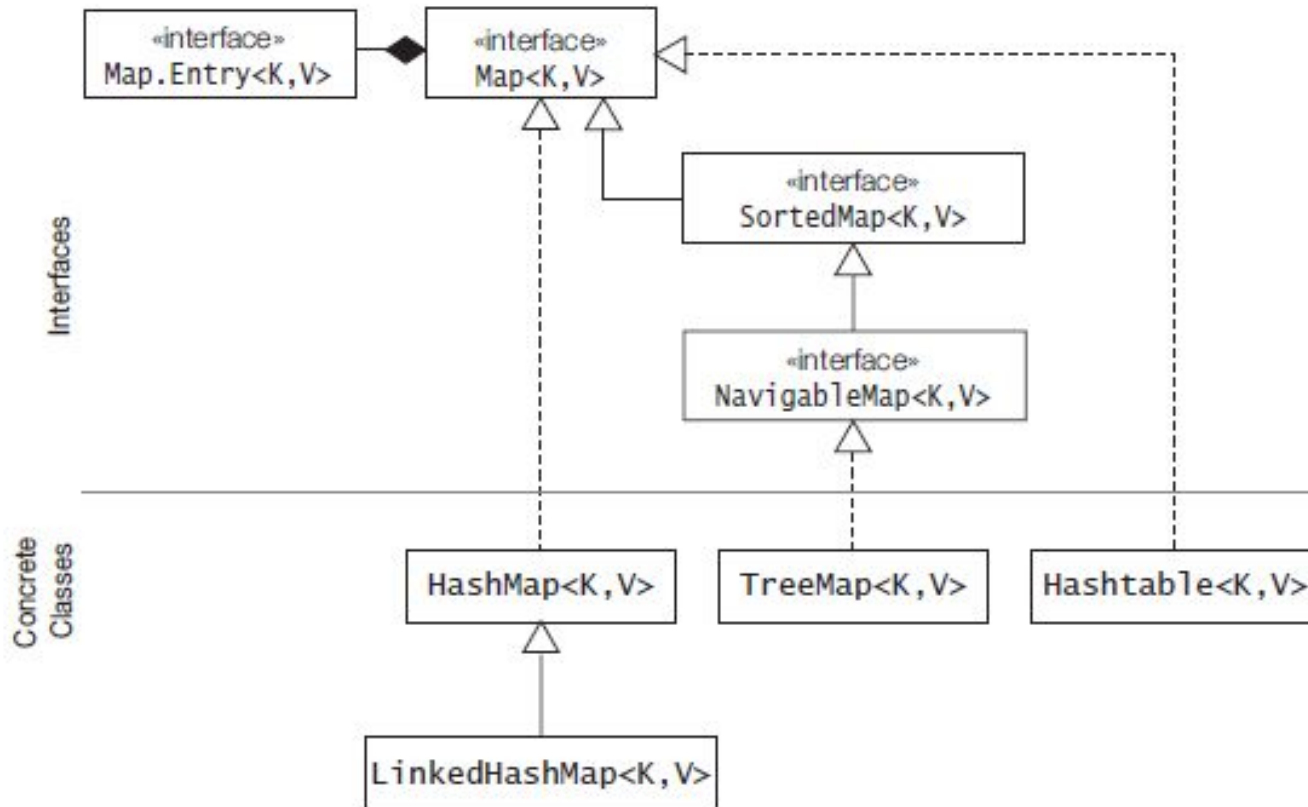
«interface»
Map.Entry<K,V>

«interface»
Map<K,V>

«interface»
SortedMap<K,V>

«interface»
NavigableMap<K,V>

Interfaces

Concrete Classes

HashMap<K,V>

TreeMap<K,V>

Hashtable<K,V>

LinkedHashMap<K,V>